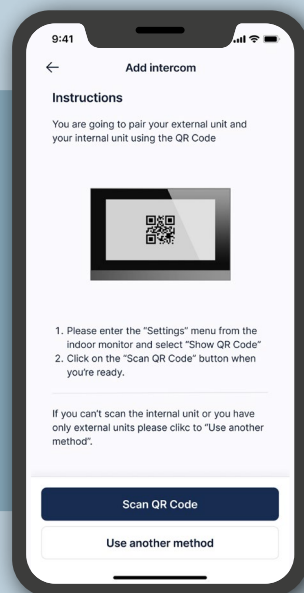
9:41

←

Add intercom

Instructions

You are going to pair your external unit and your internal unit using the QR Code

1. Please enter the "Settings" menu from the indoor monitor and select "Show QR Code"
2. Click on the "Scan QR Code" button when you're ready.

If you can't scan the internal unit or you have only external units please clikc to "Use another method".

Scan QR Code

Use another method